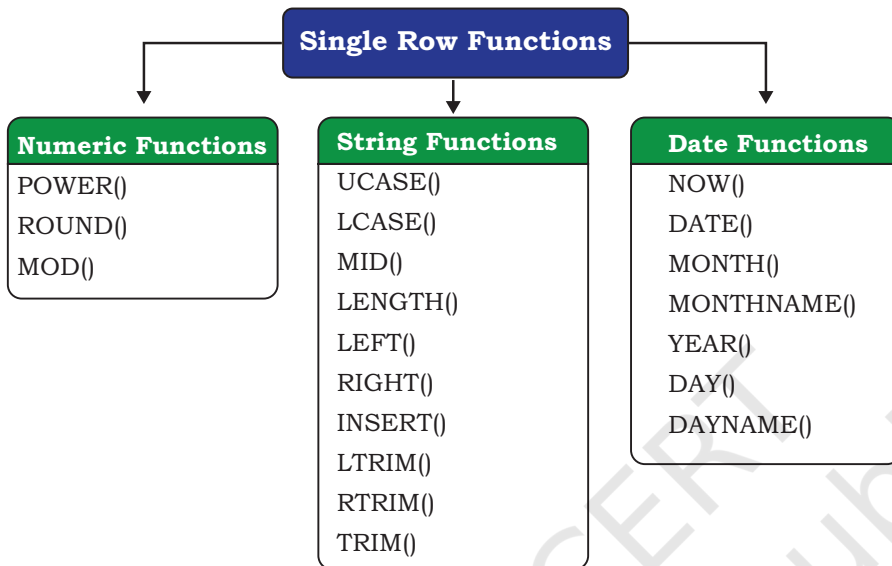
Single Row Functions

Numeric Functions
POWER()
ROUND()
MOD()

String Functions
UCASE()
LCASE()
MID()
LENGTH()
LEFT()
RIGHT()
INSERT()
LTRIM()
RTRIM()
TRIM()

Date Functions
NOW()
DATE()
MONTH()
MONTHNAME()
YEAR()
DAY()
DAYNAME()

CERT